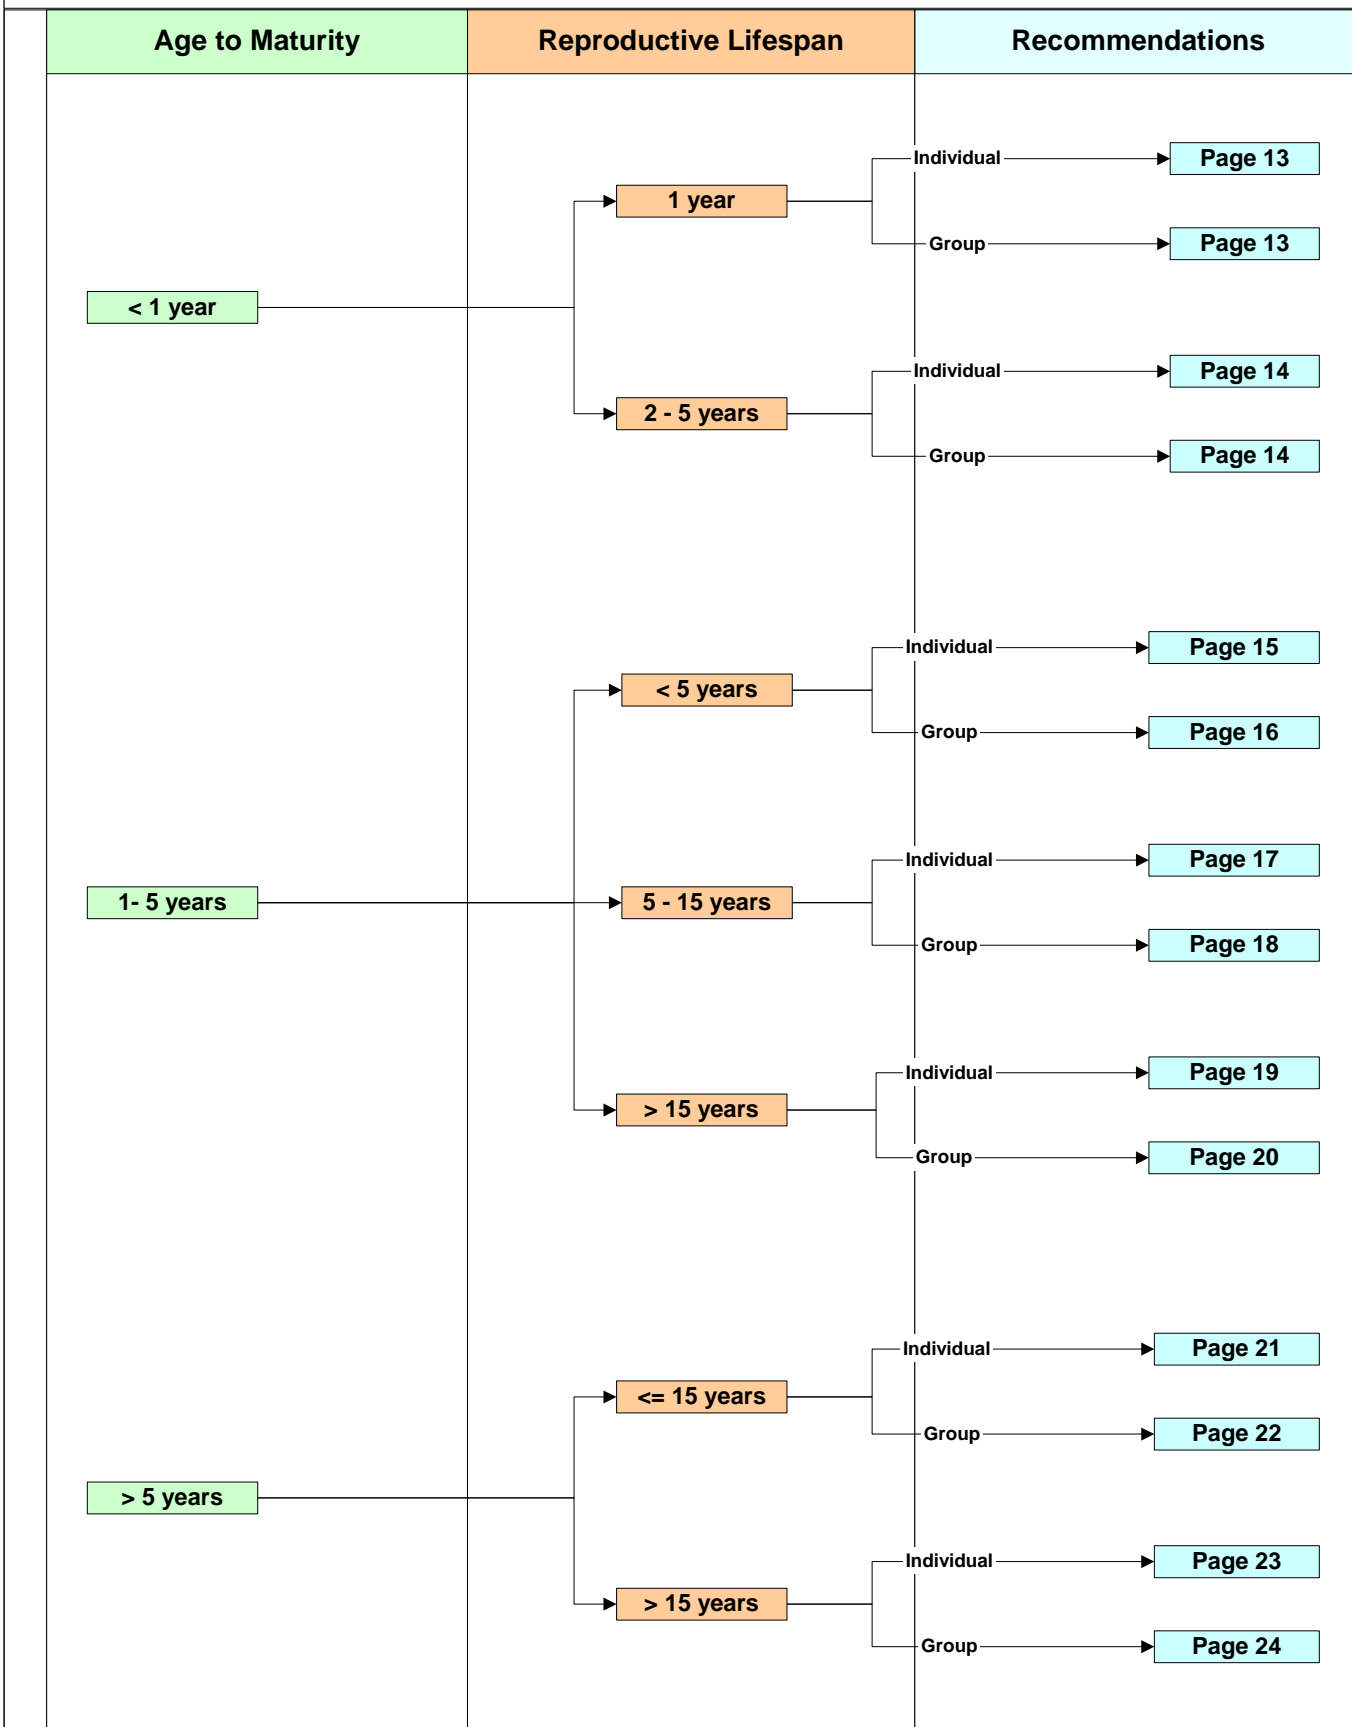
Age to Maturity

Reproductive Lifespan

Recommendations

Individual
Page 13

1 year

Group
Page 13

< 1 year

Individual
Page 14

2 - 5 years

Group
Page 14

Individual
Page 15

< 5 years

Group
Page 16

Individual
Page 17

1- 5 years

5 - 15 years

Group
Page 18

Individual
Page 19

> 15 years

Group
Page 20

Individual
Page 21

<= 15 years

Group
Page 22

> 5 years

Individual
Page 23

> 15 years

Group
Page 24